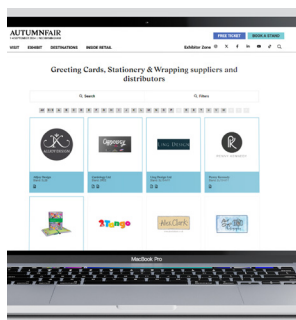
AUTUMNFAIR

FREE TICKET

BOOK A STAND

VISIT

EXHIBIT

DESTINATIONS

INDOOR RETAIL

Exhibitor Zone

Greeting Cards, Stationery & Wrapping suppliers and distributors

Search

Filters

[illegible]

Cappuccino

King Devion

R

2Tango

Wax Clark

MacBook Pro